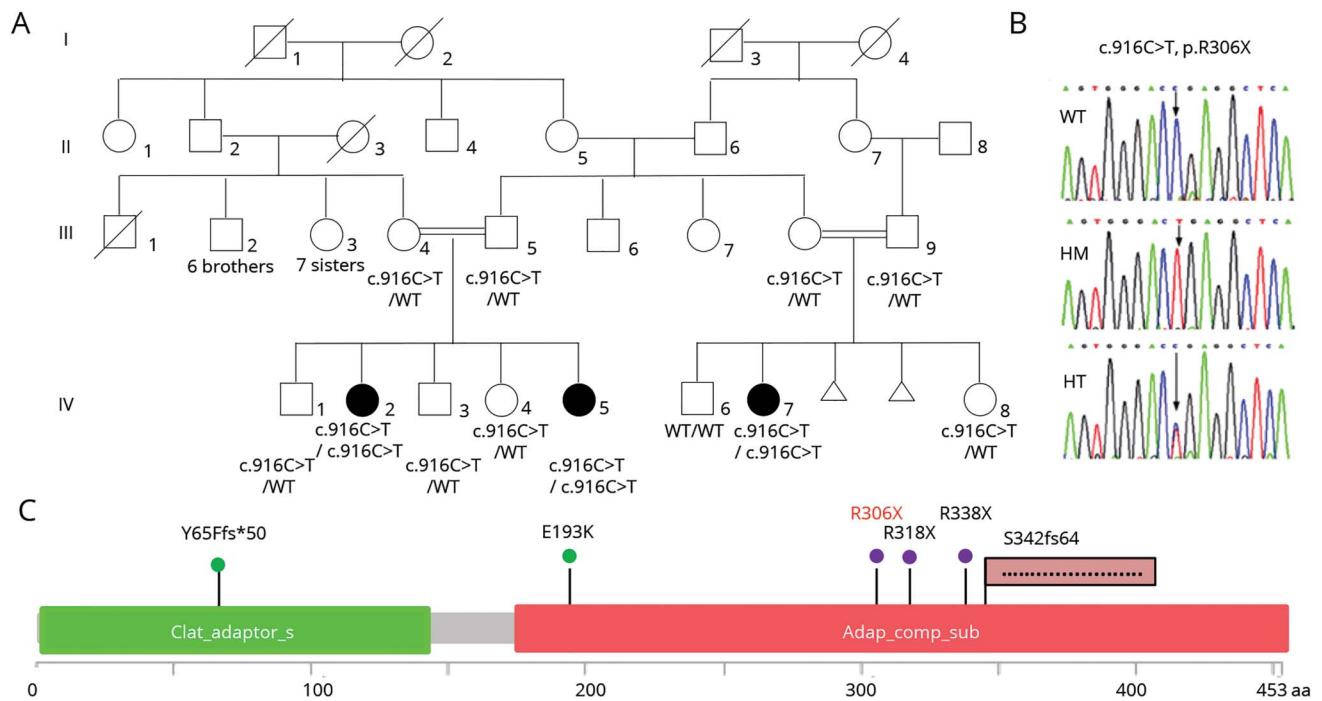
A

I 1 2 3 4

II 1 2 3 4 5 6 7 8

III 1 2 6 brothers 3 7 sisters 4 c.916C>T /WT 5 c.916C>T /WT 6 7 c.916C>T /WT 9 c.916C>T /WT

IV 1 c.916C>T /WT 2 c.916C>T / c.916C>T 3 c.916C>T /WT 4 c.916C>T /WT 5 c.916C>T / c.916C>T 6 WT/WT 7 c.916C>T / c.916C>T 8 c.916C>T /WT

B

c.916C>T, p.R306X

WT

HM

HT

C

Y65Ffs*50

E193K

R306X

R318X

R338X

S342fs64

Clat_adaptor_s

Adap_comp_sub

0 100 200 300 400 453 aa